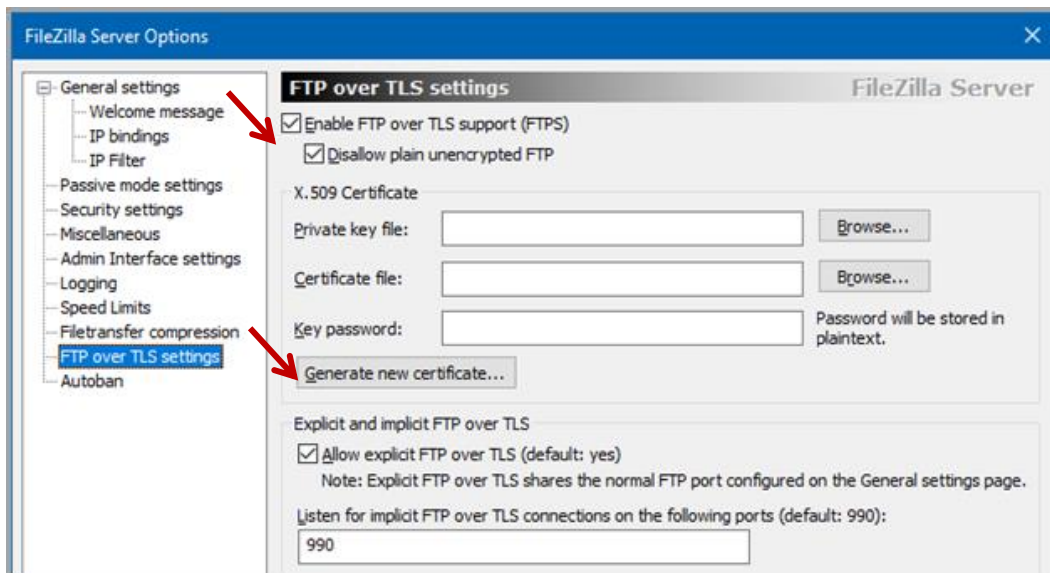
FileZilla Server Options

General settings
Welcome message
IP bindings
IP Filter
Passive mode settings
Security settings
Miscellaneous
Admin Interface settings
Logging
Speed Limits
Filetransfer compression
FTP over TLS settings
Autoban

FTP over TLS settings
FileZilla Server

Enable FTP over TLS support (FTPS)
Disallow plain unencrypted FTP

X.509 Certificate
Private key file:
Browse...
Certificate file:
Browse...
Key password:
Password will be stored in plaintext.
Generate new certificate...

Explicit and implicit FTP over TLS
Allow explicit FTP over TLS (default: yes)
Note: Explicit FTP over TLS shares the normal FTP port configured on the General settings page.
Listen for implicit FTP over TLS connections on the following ports (default: 990):
990